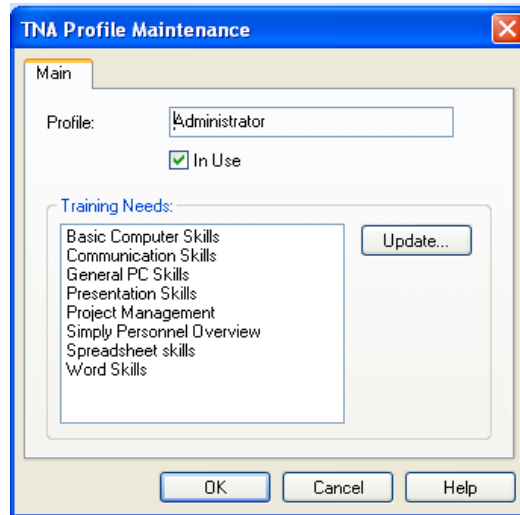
TNA Profile Maintenance

Main

Profile: Administrator

In Use

Training Needs:

Basic Computer Skills
Communication Skills
General PC Skills
Presentation Skills
Project Management
Simply Personnel Overview
Spreadsheet skills
Word Skills

Update...

OK Cancel Help